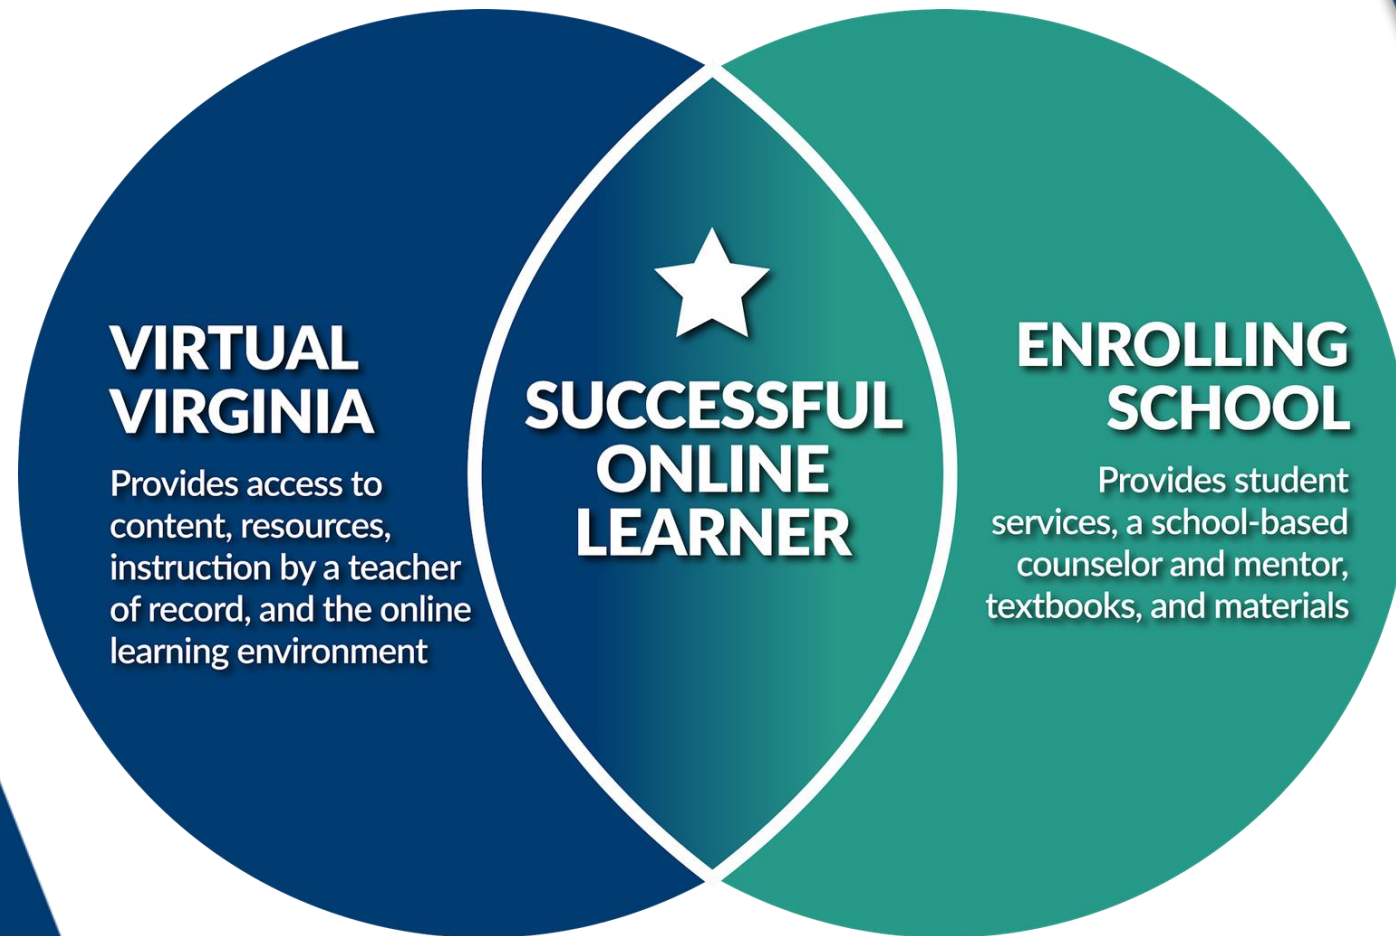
VIRTUAL VIRGINIA

Provides access to content, resources, instruction by a teacher of record, and the online learning environment

SUCCESSFUL ONLINE LEARNER

ENROLLING SCHOOL

Provides student services, a school-based counselor and mentor, textbooks, and materials